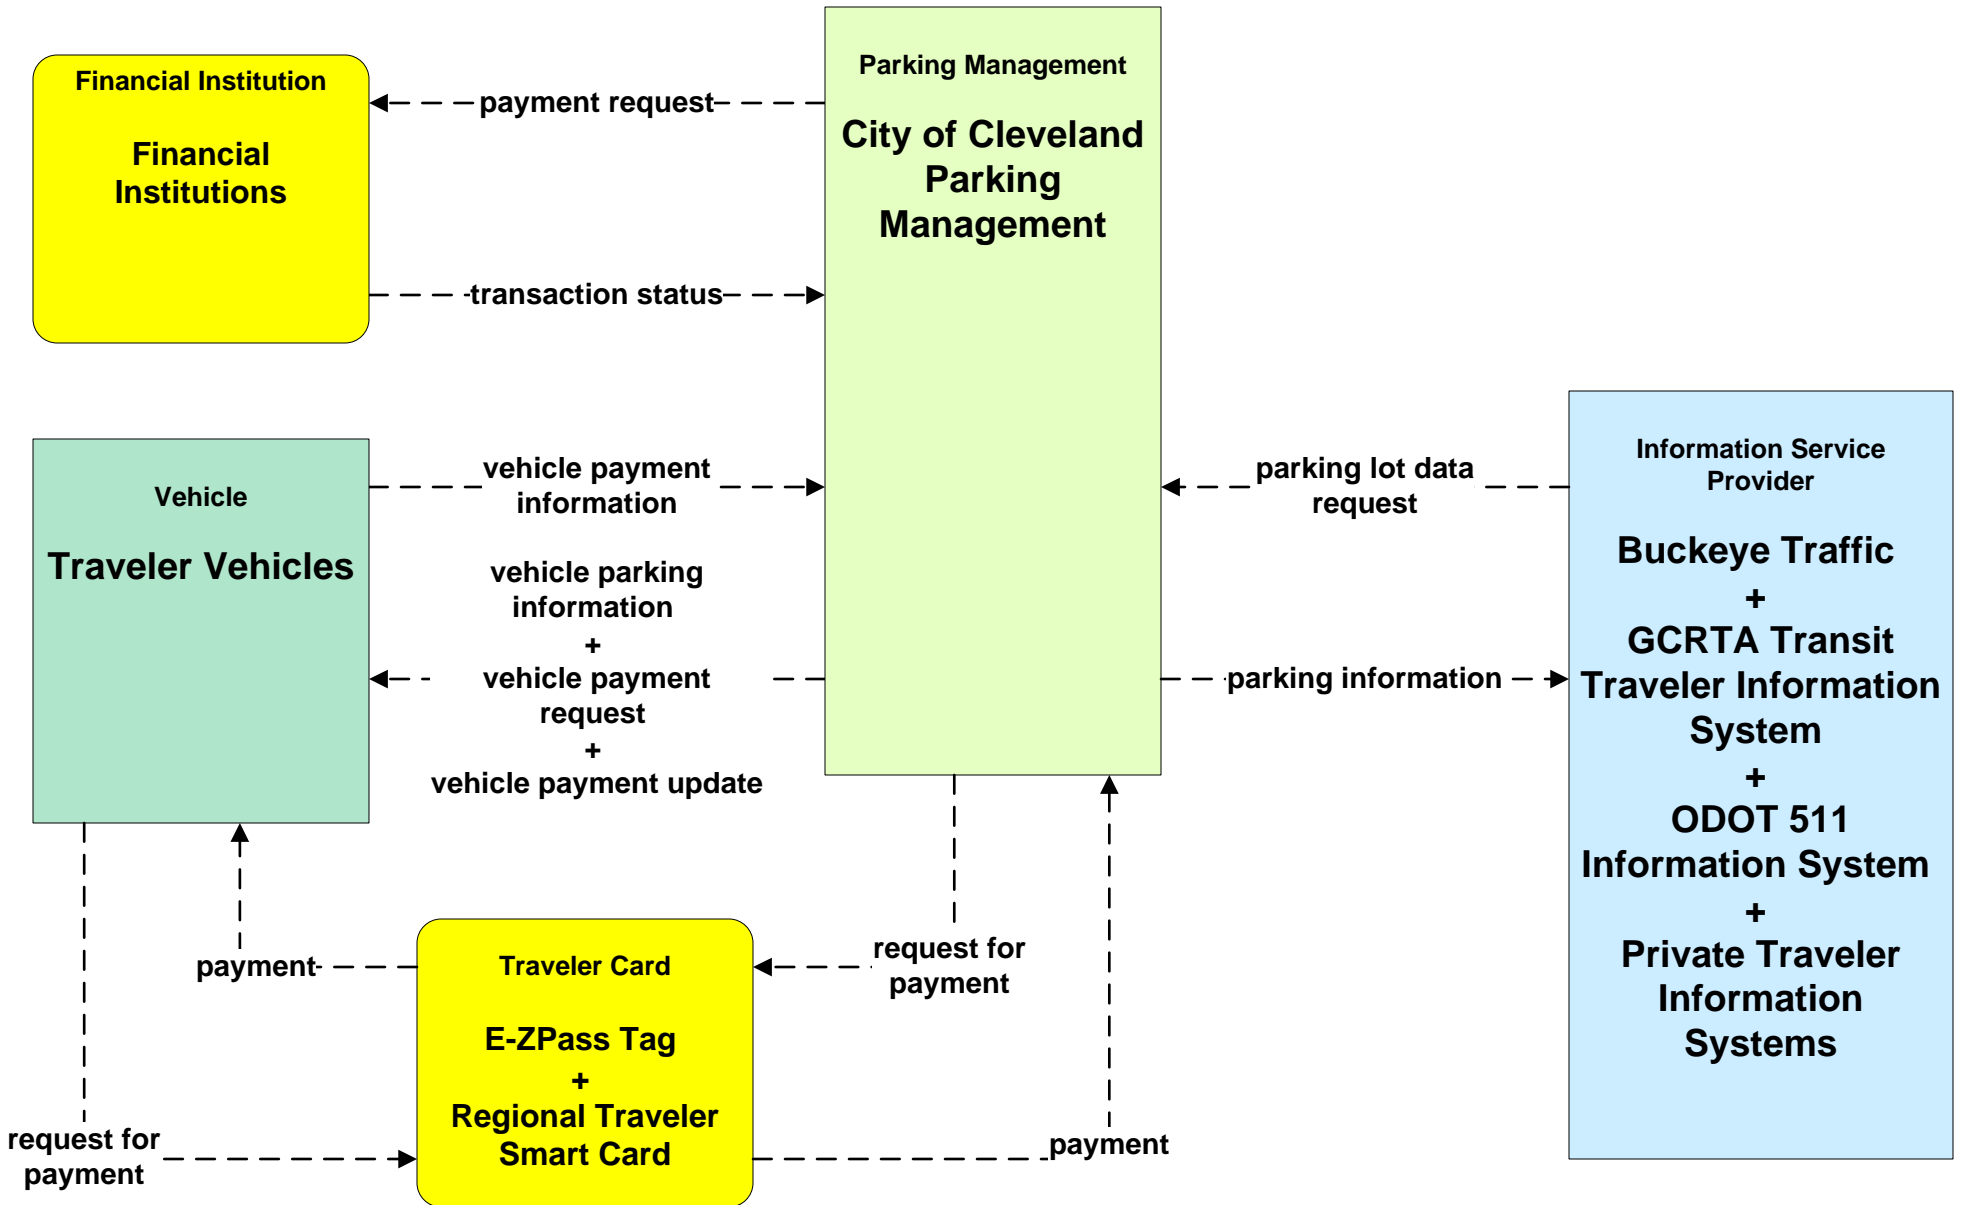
Financial Institution

Financial Institutions

payment request

transaction status

Parking Management

City of Cleveland Parking Management

Vehicle

Traveler Vehicles

vehicle payment information

vehicle parking information
+
vehicle payment request
+
vehicle payment update

parking lot data request

parking information

Information Service Provider

Buckeye Traffic
+
GCRTA Transit Traveler Information System
+
ODOT 511 Information System
+
Private Traveler Information Systems

payment

Traveler Card

E-ZPass Tag
+
Regional Traveler Smart Card

request for payment

request for payment

payment